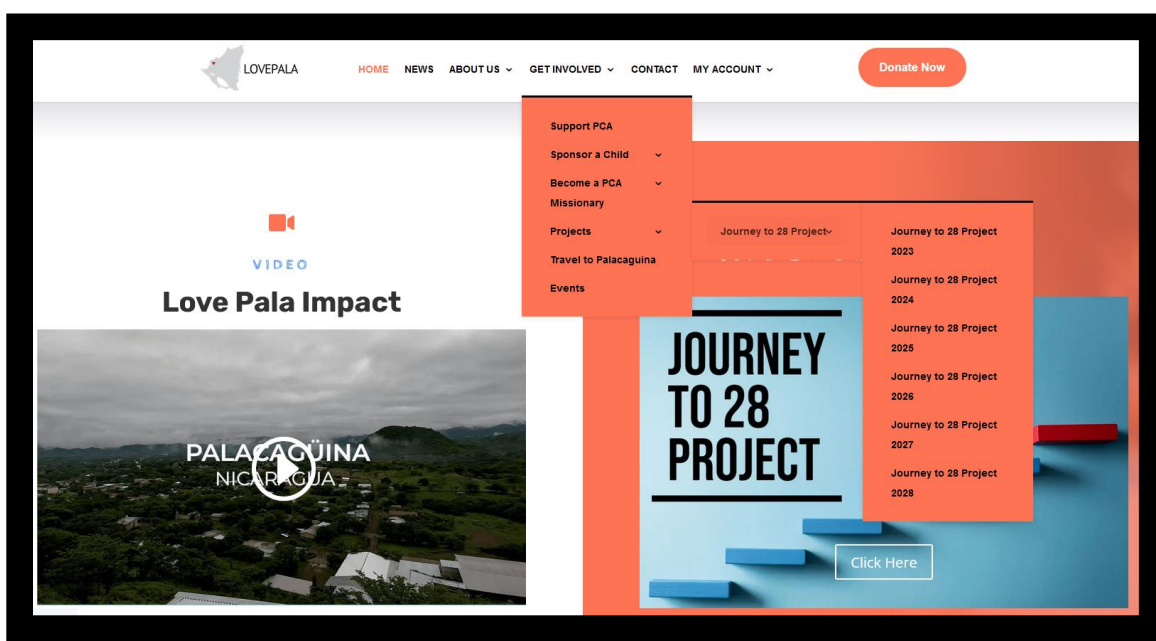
LOVEPALA

HOME NEWS ABOUT US GET INVOLVED CONTACT MY ACCOUNT

Donate Now

Support PCA
Sponsor a Child
Become a PCA Missionary
Projects
Travel to Palacaguina
Events

Journey to 28 Project

Journey to 28 Project 2023
Journey to 28 Project 2024
Journey to 28 Project 2025
Journey to 28 Project 2026
Journey to 28 Project 2027
Journey to 28 Project 2028

VIDEO

Love Pala Impact

PALACAGÜINA
NICARAGUA

JOURNEY TO 28 PROJECT

Click Here